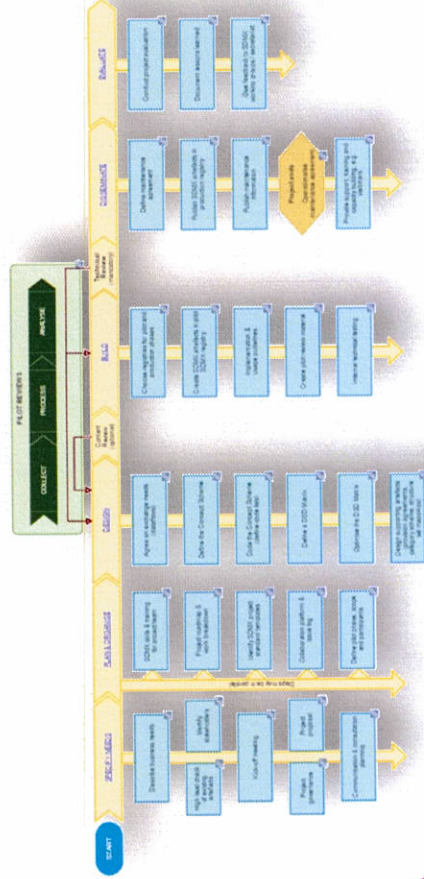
START

SPECIFY NEEDS

Describe business needs

High level check existing artefacts

Identify stakeholders

Kick-off meeting

Project governance

Project proposal

Communication & consultation planning

PLAN & DESIGN

(Steps may be run in parallel)

SDMX skills & training for project team

Project roadmap & work breakdown

Identify SDMX project standard templates

Collaboration platform & issue log

Define pilot phases, scope and participants

DESIGN

Agree on exchange needs (dataflows)

Define the Concept Scheme

Code the Concept Scheme (define code lists)

Define a DSD Matrix

Optimise the DSD Matrix

Design supporting artefacts (Category scheme, category, dataflow, structure set, mapping)

Expert Review (optional)

PILOT REVIEWS

COLLECT

PROCESS

ANALYSE

BUILD

Choose registries for pilot and production phases

Create SDMX artefacts in pilot SDMX registry

Implementation & create guidelines

Create pilot review material

Internal technical testing

Technical Review (mandatory)

DISSEMINATE

Define maintenance agreement

Publish SDMX artefacts in production registry

Publish maintenance information

Project exists

Operationalise maintenance agreement

Provide support, training and capacity building, e.g. webinars

EVALUATE

Conduct project evaluation

Document lessons learned

Give feedback to SDMX community (tracker, secretariat)